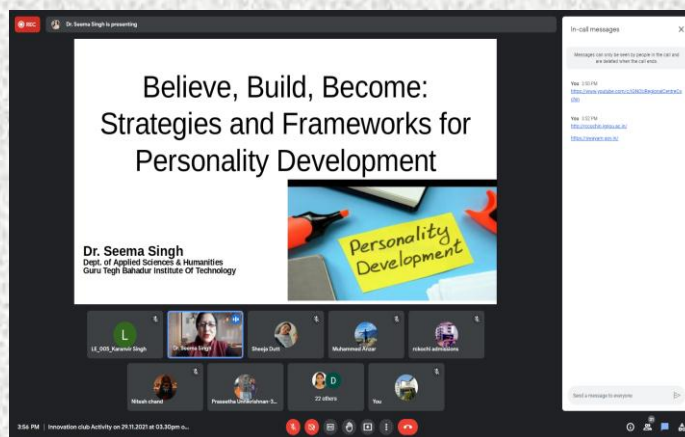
REC

Dr. Seema Singh is presenting

Believe, Build, Become: Strategies and Frameworks for Personality Development

Personality Development

Dr. Seema Singh
Dept. of Applied Sciences & Humanities
Guru Tegh Bahadur Institute Of Technology

In-call messages

Messages can only be seen by people in the call and are deleted when the call ends.

You 3:50 PM
https://www.youtube.com/c/IGNOURegionalCentreCochin

You 3:52 PM
http://rccochin.ignou.ac.in/
https://swayam.gov.in/

L
LE_005_Karanvir Singh

Dr. Seema Singh

Sheeja Dutt

Muhammed Anzar

rckochi admissions

Nitesh chand

Prasantha Unnikrishnan S...

D
22 others

You

Send a message to everyone

3:56 PM | Innovation club Activity on 29.11.2021 at 03.30pm o...